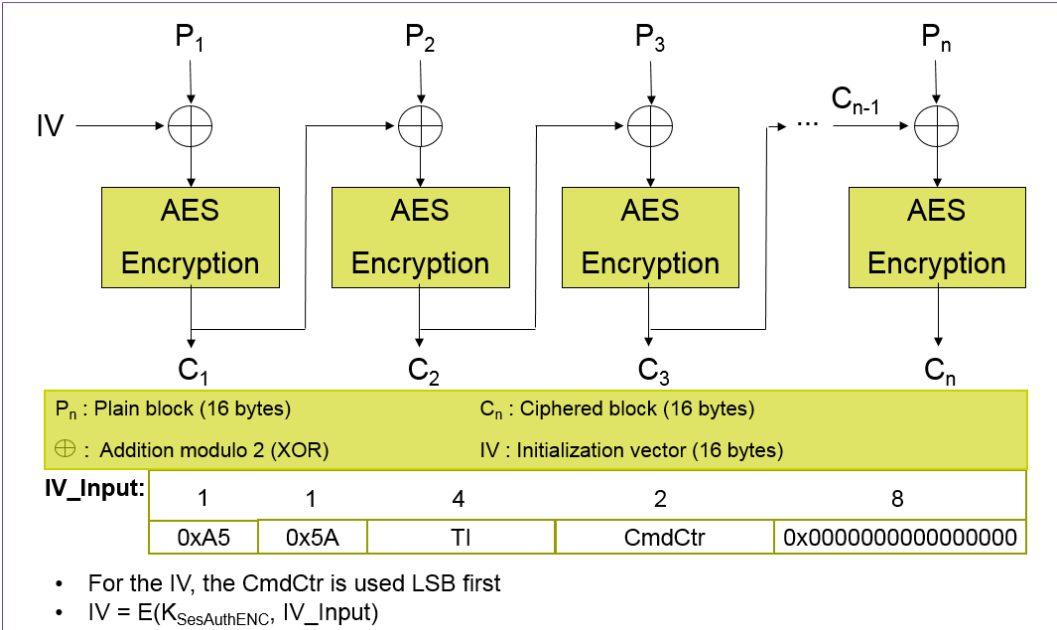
$P_1$

$P_2$

$P_3$

$P_n$

IV

...

$C_{n-1}$

AES Encryption

AES Encryption

AES Encryption

AES Encryption

$C_1$

$C_2$

$C_3$

$C_n$

$P_n$ : Plain block (16 bytes)

$C_n$ : Ciphered block (16 bytes)

$\oplus$ : Addition modulo 2 (XOR)

IV : Initialization vector (16 bytes)

IV_Input:

| 1 | 1 | 4 | 2 | 8 |
|---|---|---|---|---|
| 0xA5 | 0x5A | TI | CmdCtr | 0x0000000000000000 |

• For the IV, the CmdCtr is used LSB first
• IV = E($K_{SesAuthENC}$, IV_Input)